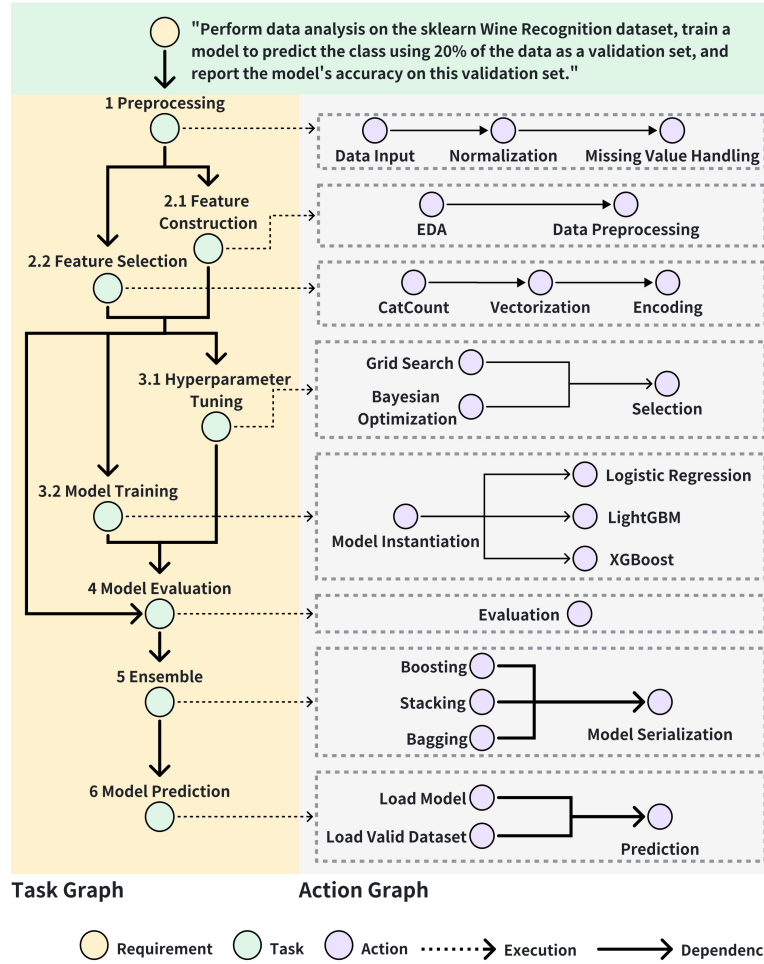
"Perform data analysis on the sklearn Wine Recognition dataset, train a model to predict the class using 20% of the data as a validation set, and report the model's accuracy on this validation set."

1 Preprocessing

Data Input
Normalization
Missing Value Handling

2.1 Feature Construction

EDA
Data Preprocessing

2.2 Feature Selection

CatCount
Vectorization
Encoding

3.1 Hyperparameter Tuning

Grid Search
Bayesian Optimization
Selection

3.2 Model Training

Model Instantiation
Logistic Regression
LightGBM
XGBoost

4 Model Evaluation

Evaluation

5 Ensemble

Boosting
Stacking
Bagging
Model Serialization

6 Model Prediction

Load Model
Load Valid Dataset
Prediction

Task Graph
Action Graph

Requirement
Task
Action
Execution
Dependenc